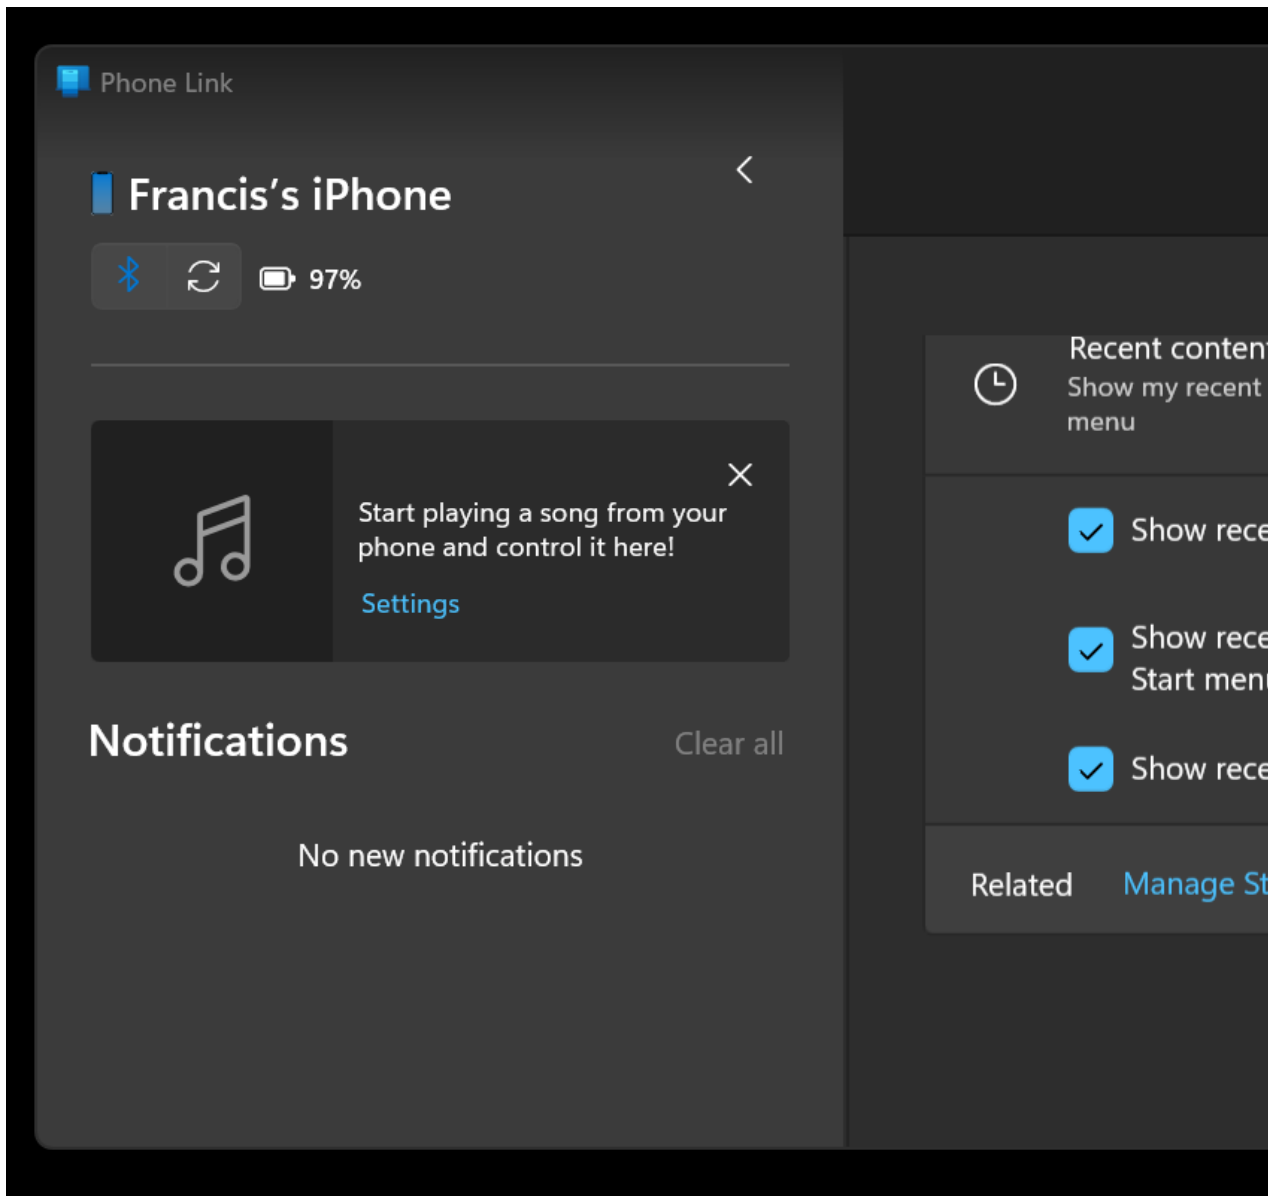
Phone Link

Francis's iPhone

97%

Start playing a song from your phone and control it here!

Settings

Notifications

Clear all

No new notifications

Recent conten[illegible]
Show my recent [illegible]
menu

Show rece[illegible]

Show rece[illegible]
Start men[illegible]

Show rece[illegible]

Related

Manage St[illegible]